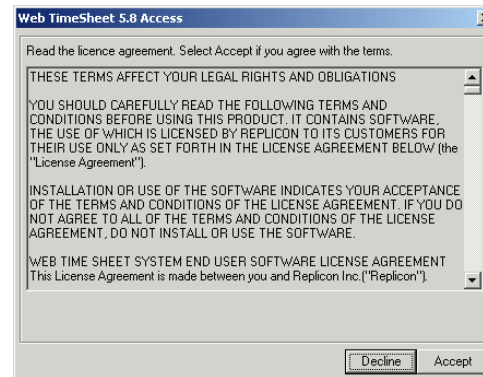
Web TimeSheet 5.8 Access

Read the licence agreement. Select Accept if you agree with the terms.

THESE TERMS AFFECT YOUR LEGAL RIGHTS AND OBLIGATIONS

YOU SHOULD CAREFULLY READ THE FOLLOWING TERMS AND CONDITIONS BEFORE USING THIS PRODUCT. IT CONTAINS SOFTWARE, THE USE OF WHICH IS LICENSED BY REPLICON TO ITS CUSTOMERS FOR THEIR USE ONLY AS SET FORTH IN THE LICENSE AGREEMENT BELOW (the "License Agreement").

INSTALLATION OR USE OF THE SOFTWARE INDICATES YOUR ACCEPTANCE OF THE TERMS AND CONDITIONS OF THE LICENSE AGREEMENT. IF YOU DO NOT AGREE TO ALL OF THE TERMS AND CONDITIONS OF THE LICENSE AGREEMENT, DO NOT INSTALL OR USE THE SOFTWARE.

WEB TIME SHEET SYSTEM END USER SOFTWARE LICENSE AGREEMENT
This License Agreement is made between you and Replicon Inc.("Replicon").

Decline Accept